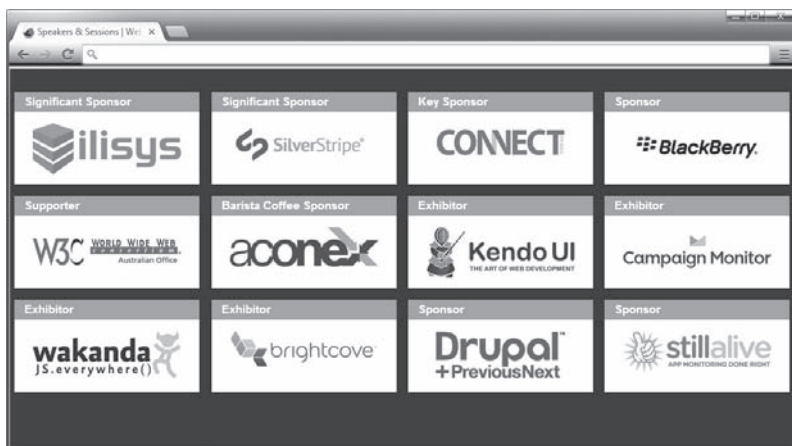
Speakers & Sessions | Wri ×

Significant Sponsor
ilisys

Significant Sponsor
SilverStripe

Key Sponsor
CONNECT

Sponsor
BlackBerry.

Supporter
W3C WORLD WIDE WEB consortium Australian Office

Barista Coffee Sponsor
aconex

Exhibitor
Kendo UI
THE ART OF WEB DEVELOPMENT

Exhibitor
Campaign Monitor

Exhibitor
wakanda
JS.everywhere()

Exhibitor
brightcove

Sponsor
Drupal
+PreviousNext

Sponsor
stillalive
APP MONITORING DONE RIGHT